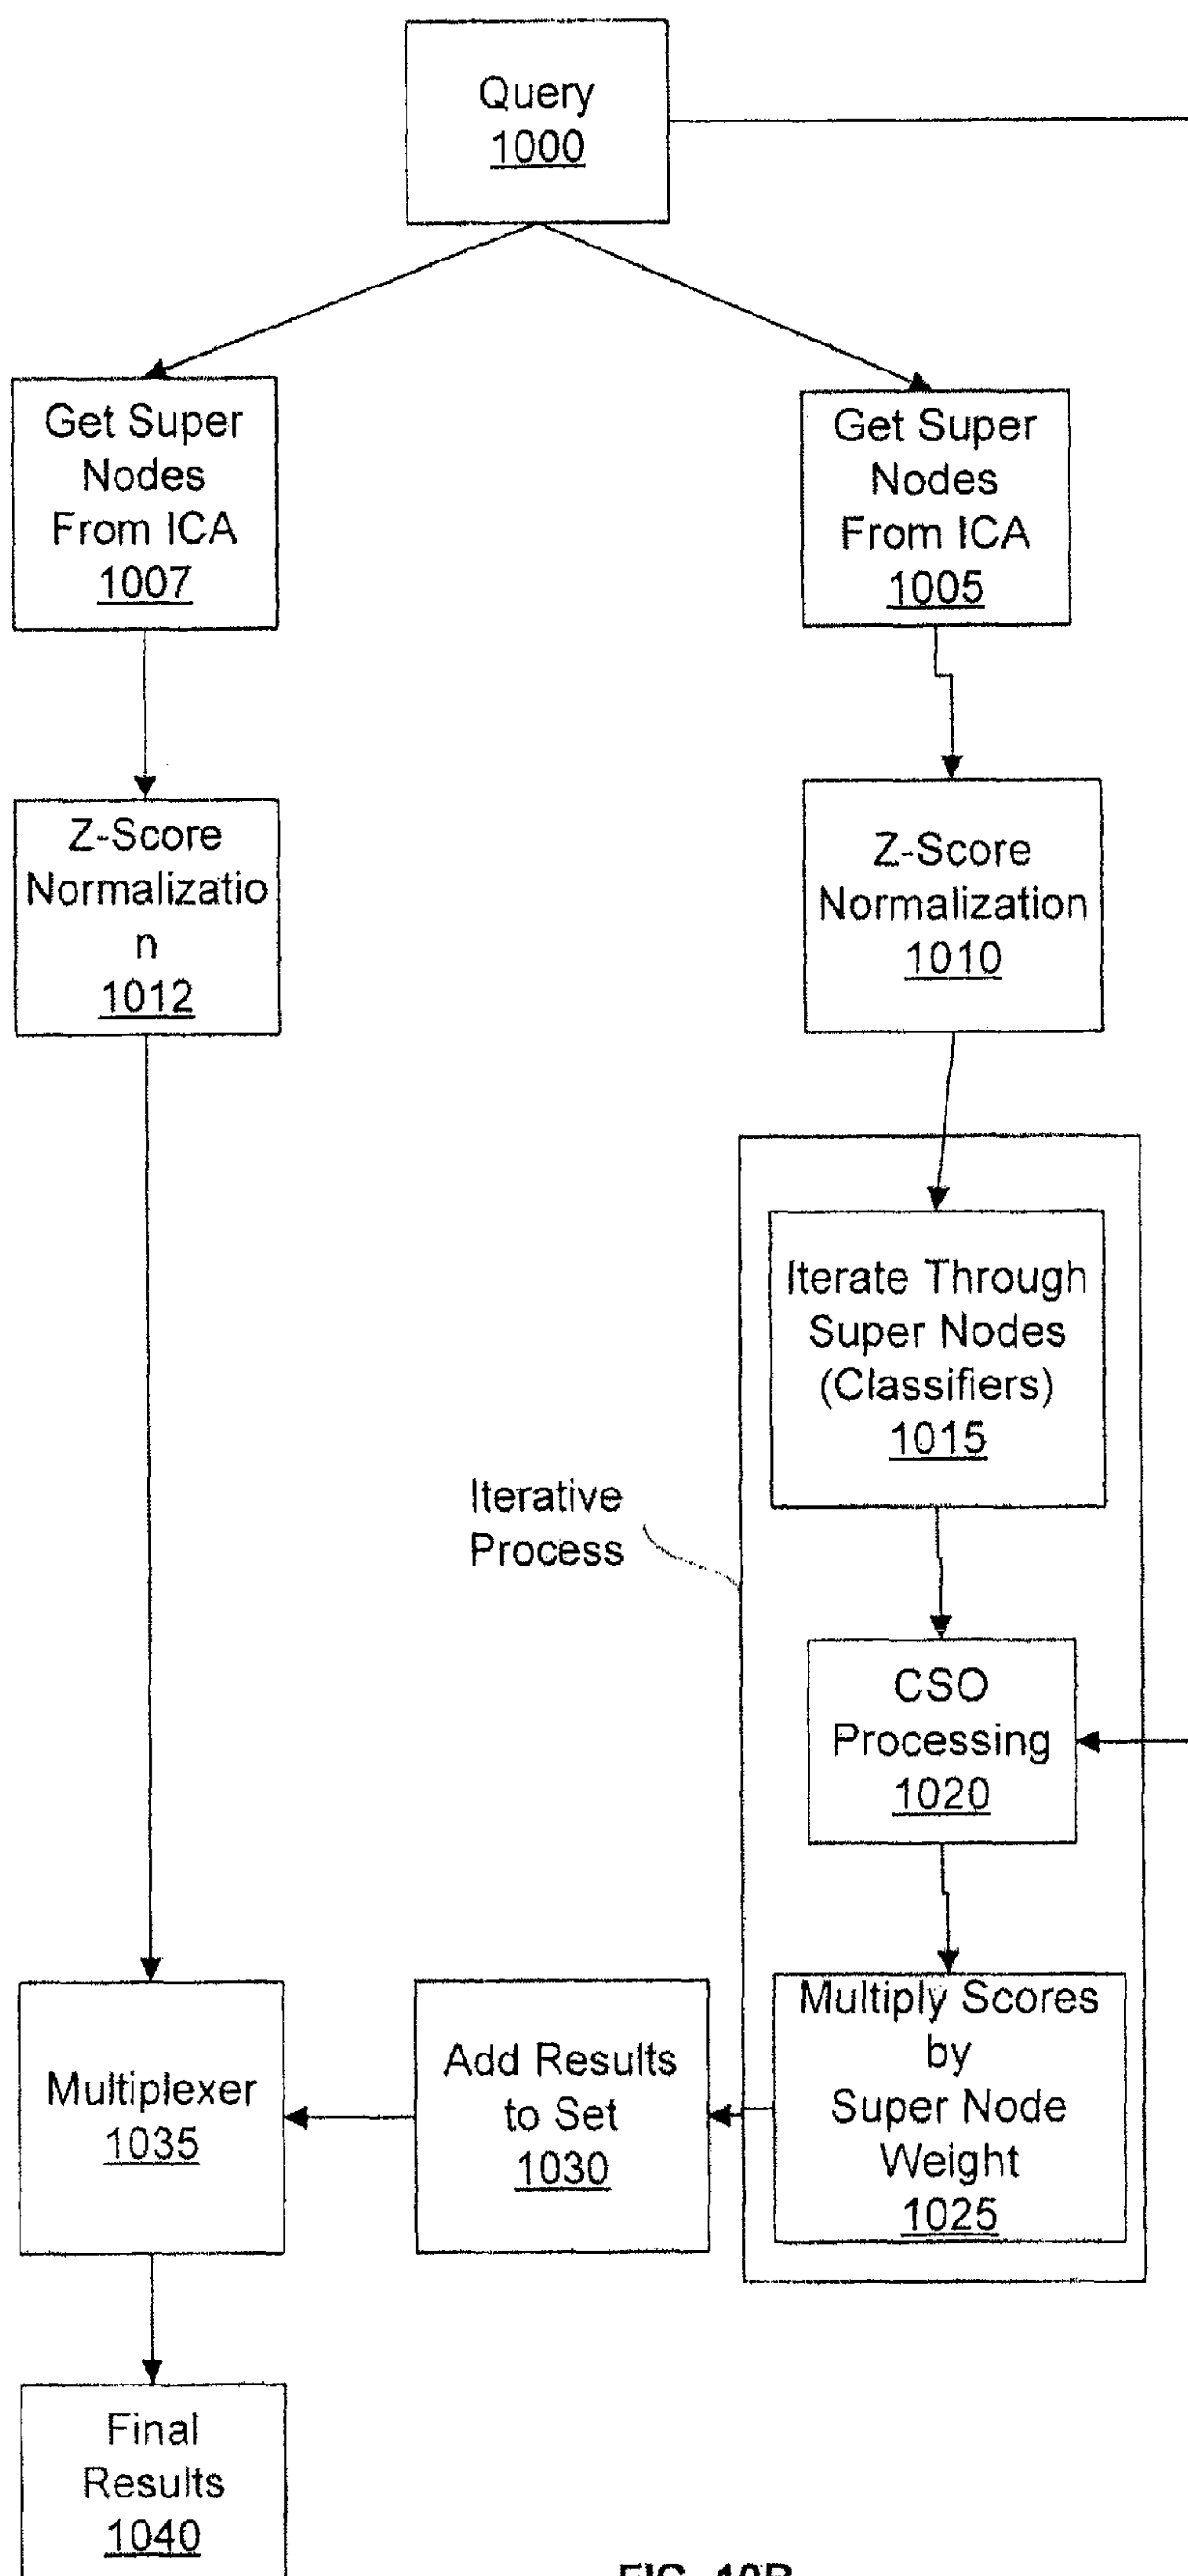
Query
1000

Get Super Nodes From ICA
1007

Get Super Nodes From ICA
1005

Z-Score Normalizatio n
1012

Z-Score Normalization
1010

Iterate Through Super Nodes (Classifiers)
1015

Iterative Process

CSO Processing
1020

Multiply Scores by Super Node Weight
1025

Add Results to Set
1030

Multiplexer
1035

Final Results
1040

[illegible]